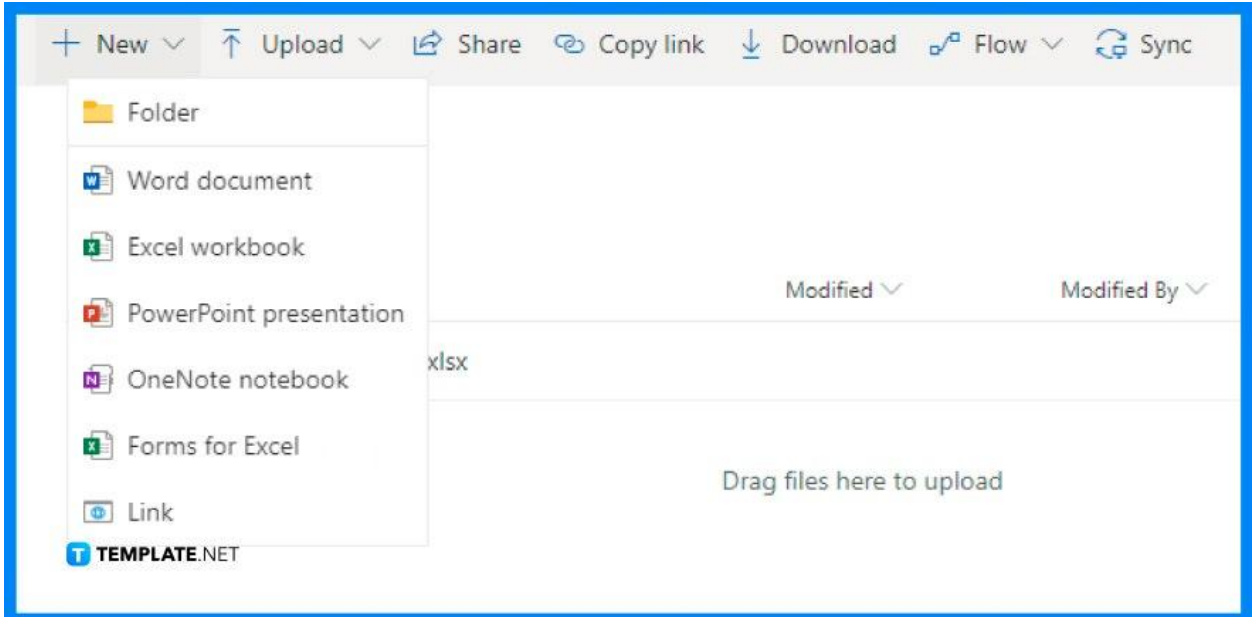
+ New ⌵ Upload ⌵ Share Copy link Download Flow ⌵ Sync

Folder

Word document

Excel workbook

PowerPoint presentation

OneNote notebook

Forms for Excel

Link

Modified ⌵ Modified By ⌵

xlsx

Drag files here to upload

TEMPLATE.NET